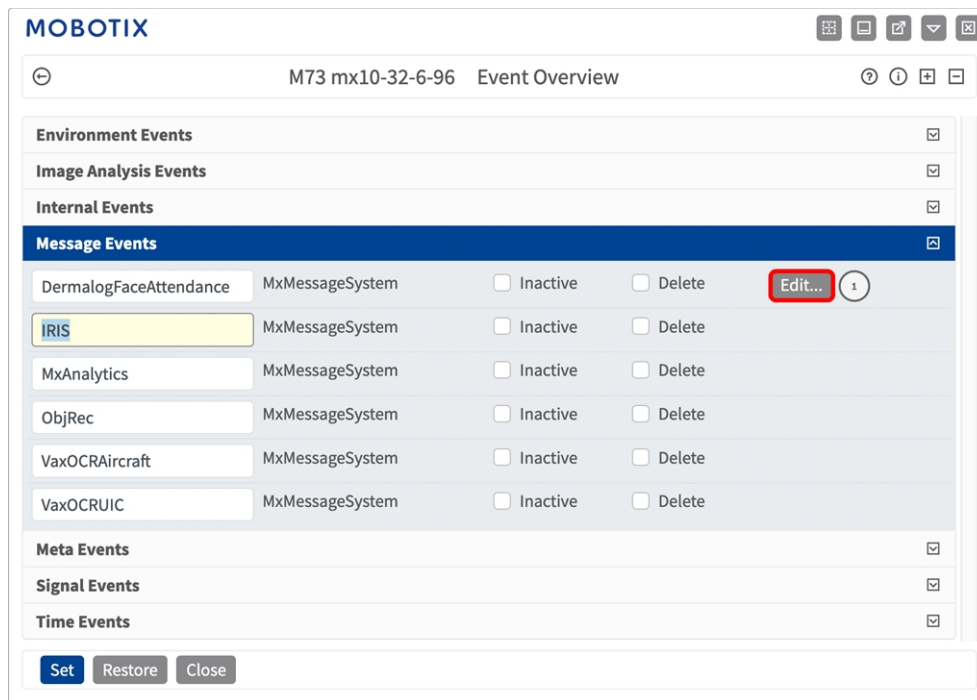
MOBOTIX

M73 mx10-32-6-96 Event Overview

Environment Events
Image Analysis Events
Internal Events
Message Events

| | | | | |
|---|---|---|---|---|
| DermalogFaceAttendance | MxMessageSystem | Inactive | Delete | Edit... 1 |
| IRIS | MxMessageSystem | Inactive | Delete | |
| MxAnalytics | MxMessageSystem | Inactive | Delete | |
| ObjRec | MxMessageSystem | Inactive | Delete | |
| VaxOCRAircraft | MxMessageSystem | Inactive | Delete | |
| VaxOCRUIC | MxMessageSystem | Inactive | Delete | |

Meta Events
Signal Events
Time Events

Set Restore Close